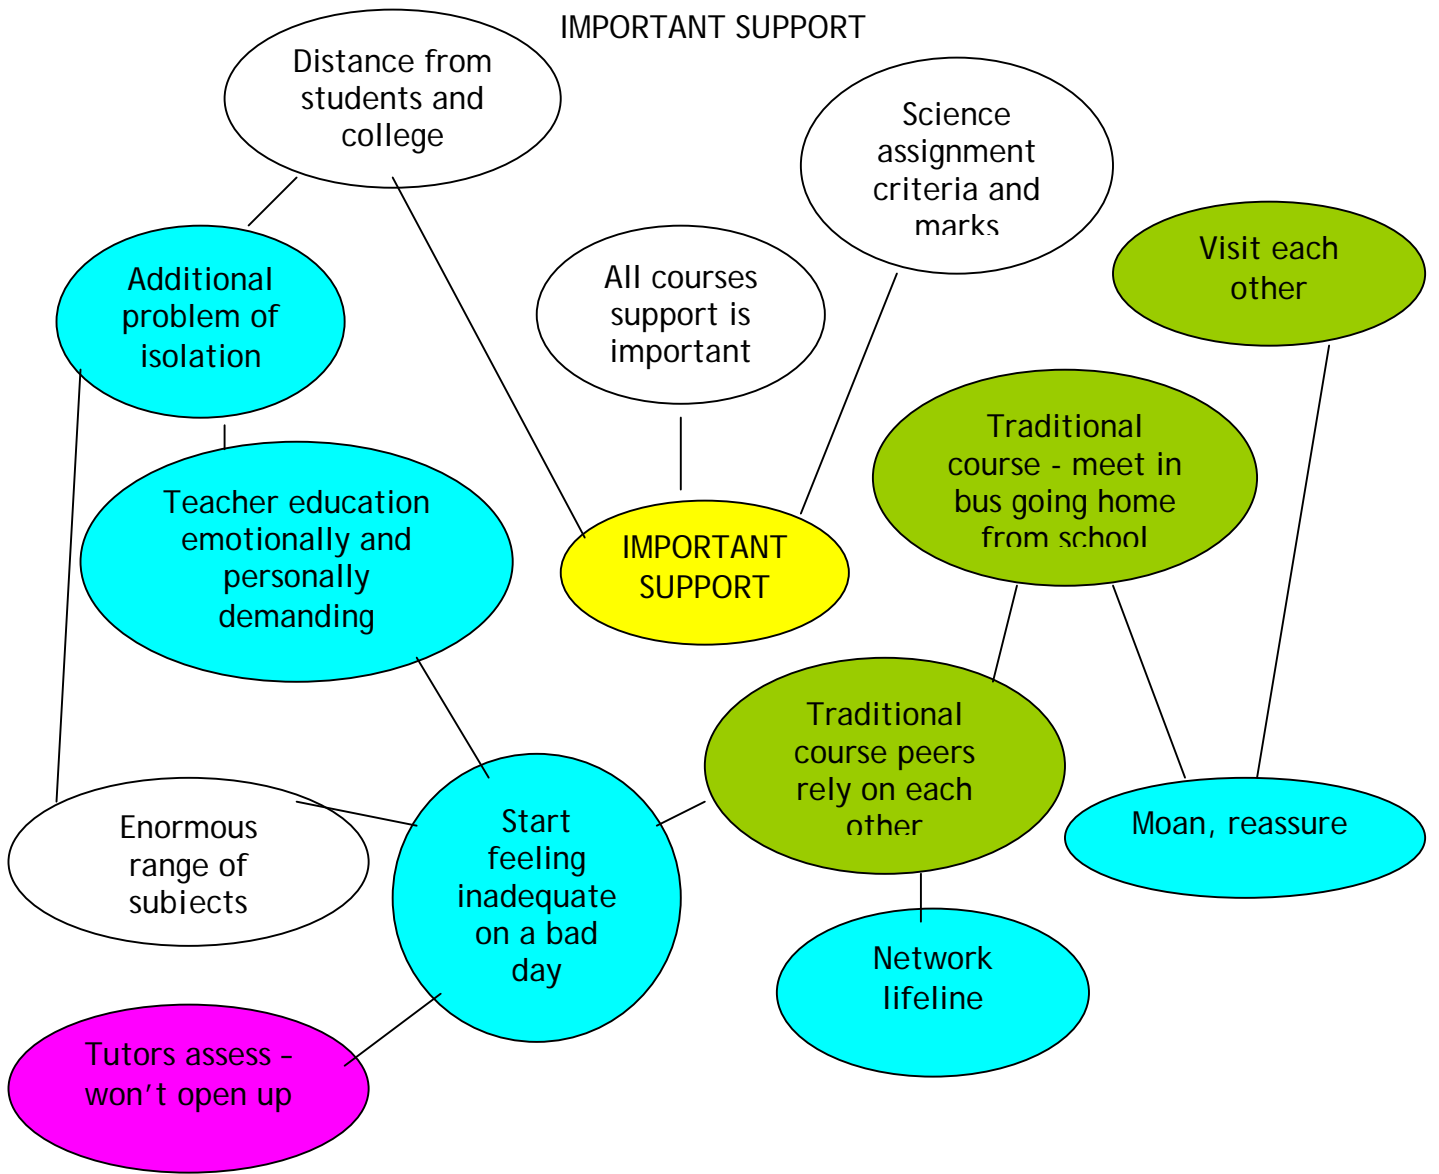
IMPORTANT SUPPORT

Distance from students and college

Science assignment criteria and marks

Visit each other

Additional problem of isolation

All courses support is important

Traditional course - meet in bus going home from school

Teacher education emotionally and personally demanding

IMPORTANT SUPPORT

Traditional course peers rely on each other

Moan, reassure

Enormous range of subjects

Start feeling inadequate on a bad day

Network lifeline

Tutors assess – won't open up